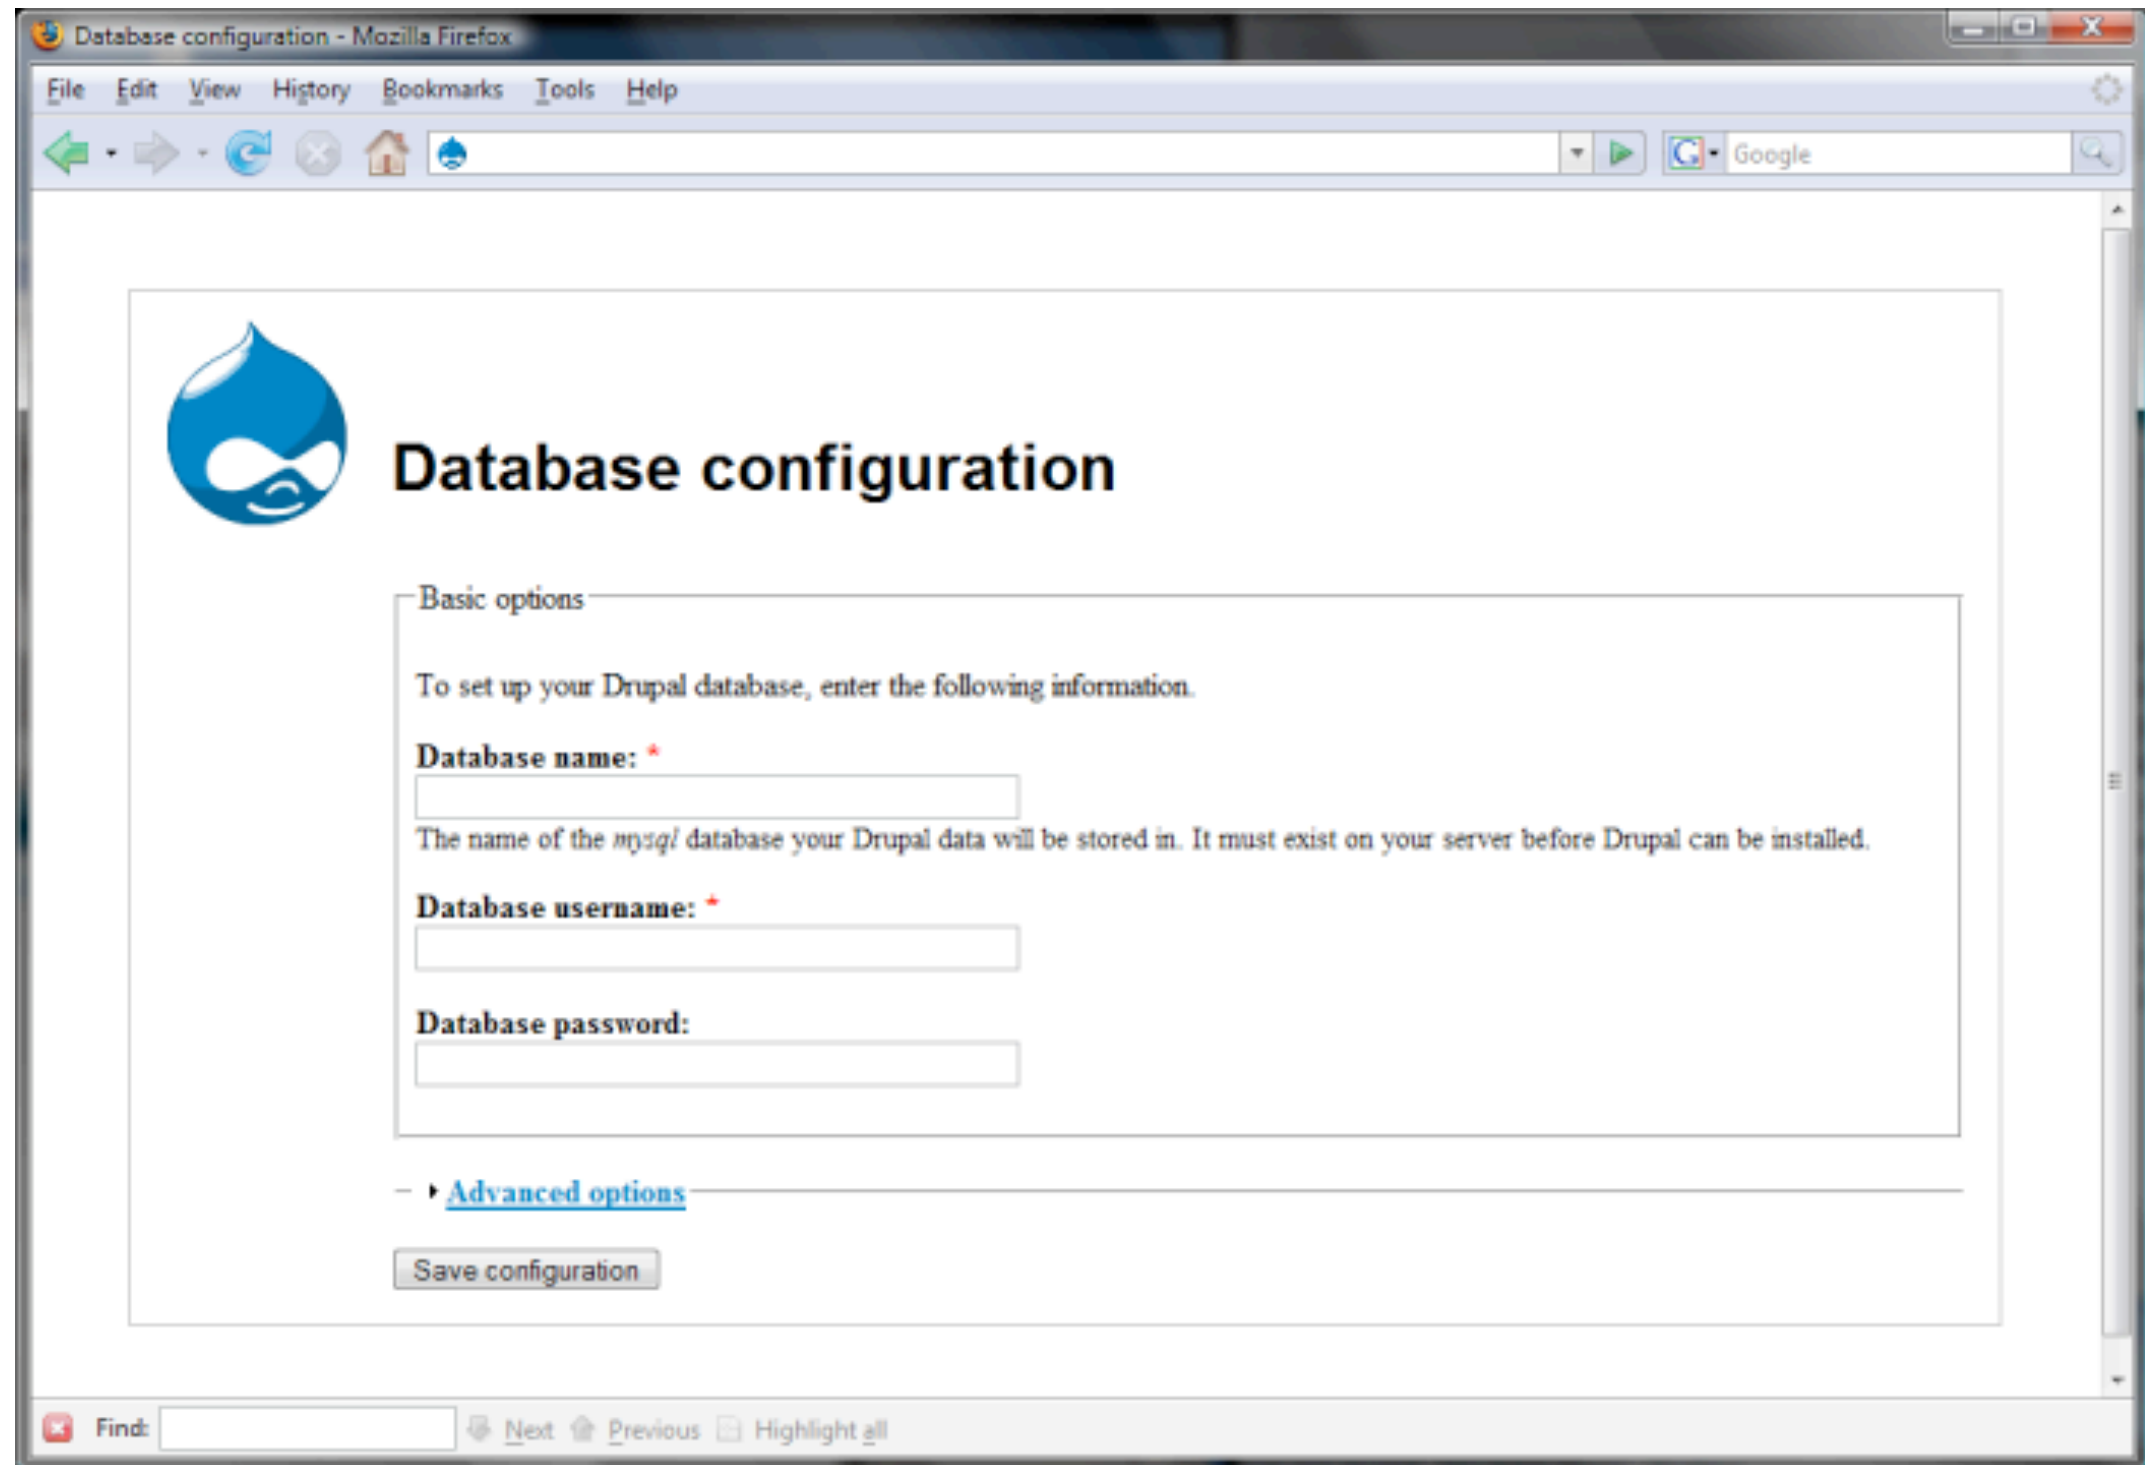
Database configuration - Mozilla Firefox

File Edit View History Bookmarks Tools Help

Google

Database configuration

Basic options

To set up your Drupal database, enter the following information.

Database name: *

The name of the *mysql* database your Drupal data will be stored in. It must exist on your server before Drupal can be installed.

Database username: *

Database password:

Advanced options

Save configuration

Find: Next Previous Highlight all